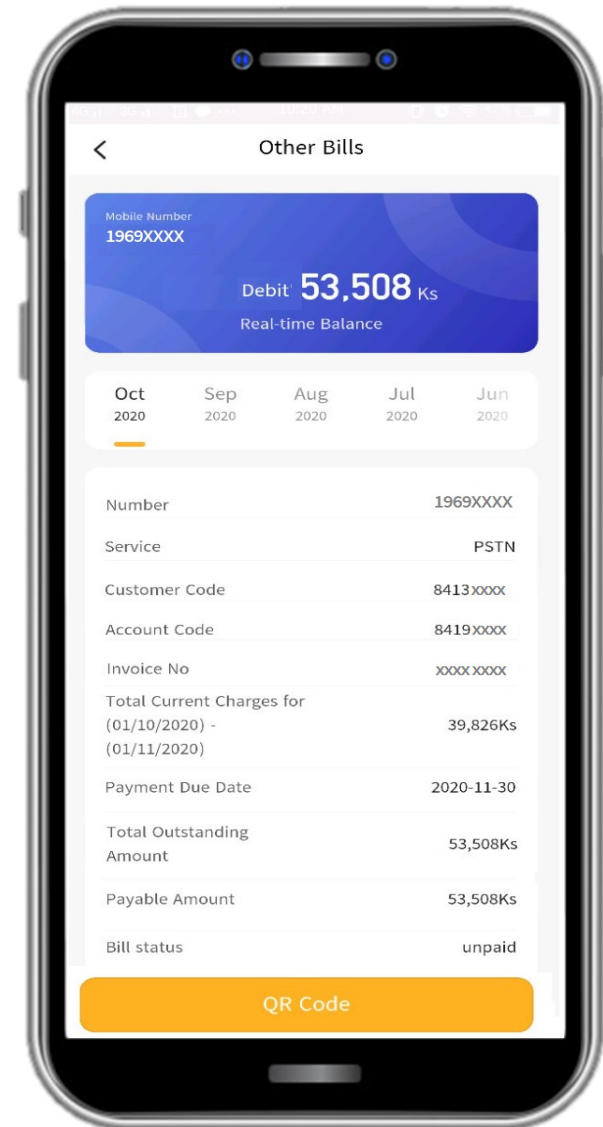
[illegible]

<

Other Bills

Mobile Number
1969XXXX

Debit 53,508 Ks
Real-time Balance

Oct 2020
Sep 2020
Aug 2020
Jul 2020
Jun 2020

| | |
|---|---|
| Number | 1969XXXX |
| Service | PSTN |
| Customer Code | 8413xxxx |
| Account Code | 8419xxxx |
| Invoice No | xxxx xxxx |
| Total Current Charges for (01/10/2020) - (01/11/2020) | 39,826Ks |
| Payment Due Date | 2020-11-30 |
| Total Outstanding Amount | 53,508Ks |
| Payable Amount | 53,508Ks |
| Bill status | unpaid |

QR Code